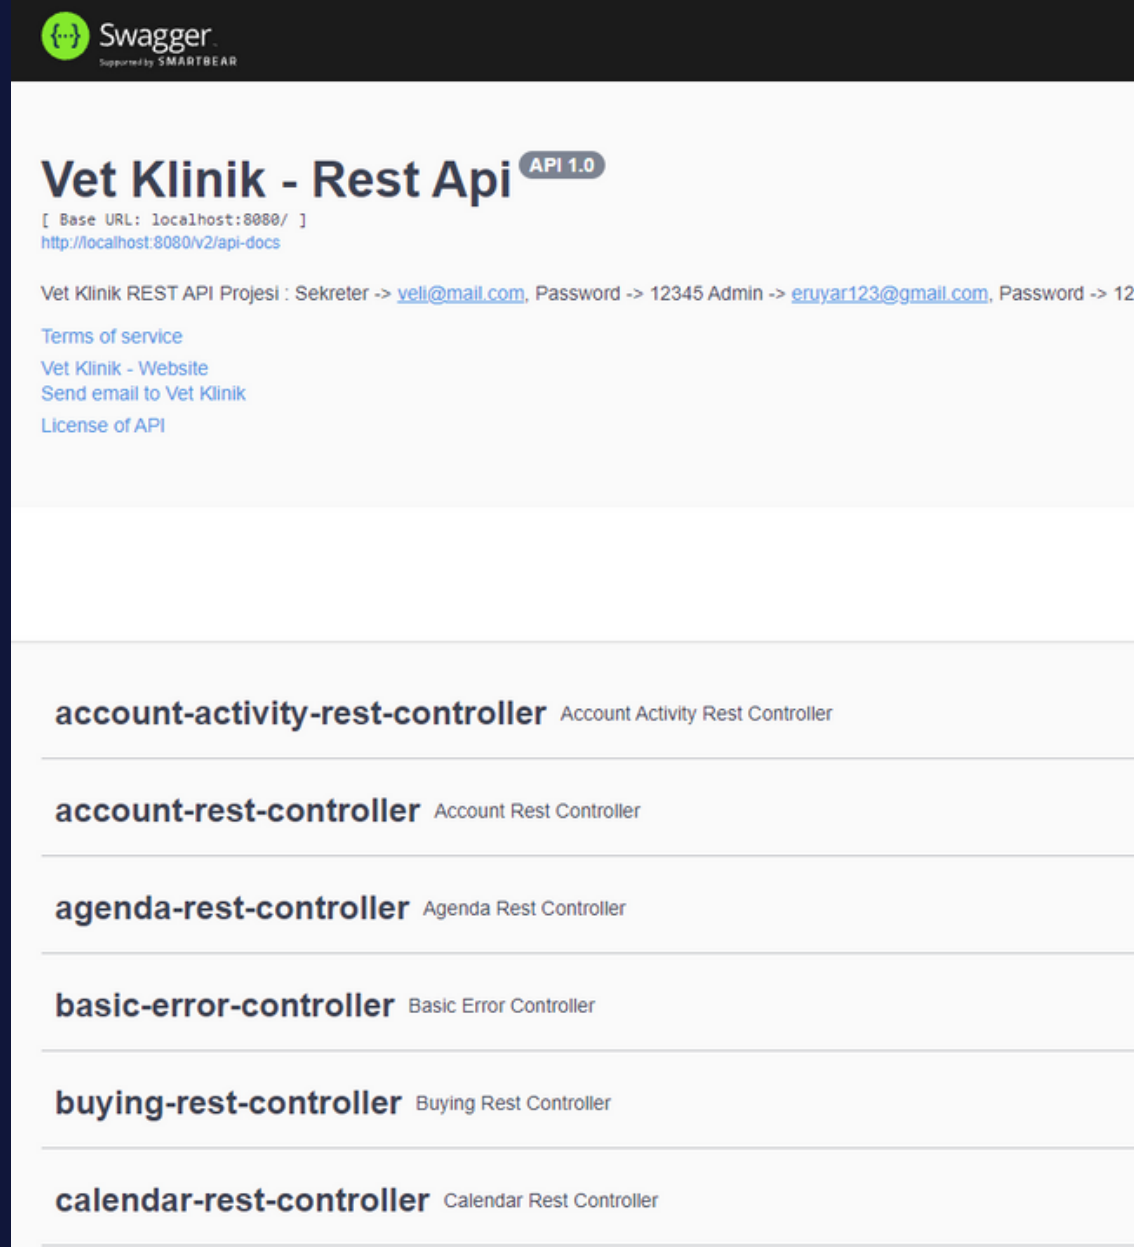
Swagger
Supported by SMARTBEAR

Vet Klinik - Rest Api API 1.0
[ Base URL: localhost:8080/ ]
http://localhost:8080/v2/api-docs

Vet Klinik REST API Projesi : Sekreter -> veli@mail.com, Password -> 12345 Admin -> eruyar123@gmail.com, Password -> 12

Terms of service
Vet Klinik - Website
Send email to Vet Klinik
License of API

account-activity-rest-controller Account Activity Rest Controller

account-rest-controller Account Rest Controller

agenda-rest-controller Agenda Rest Controller

basic-error-controller Basic Error Controller

buying-rest-controller Buying Rest Controller

calendar-rest-controller Calendar Rest Controller